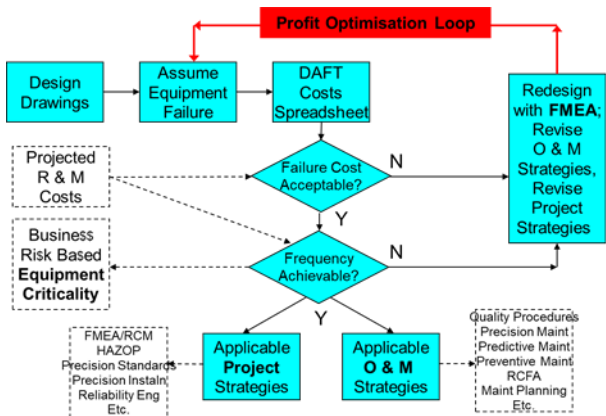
Profit Optimisation Loop

Design Drawings

Assume Equipment Failure

DAFT Costs Spreadsheet

Redesign with FMEA; Revise O & M Strategies, Revise Project Strategies

Projected R & M Costs

Failure Cost Acceptable?

N

Y

Business Risk Based Equipment Criticality

Frequency Achievable?

N

Y

FMEA/RCM
HAZOP
Precision Standards
Precision Instaln
Reliability Eng
Etc.

Applicable Project Strategies

Applicable O & M Strategies

Quality Procedures
Precision Maint
Predictive Maint
Preventive Maint
RCFA
Maint Planning
Etc.